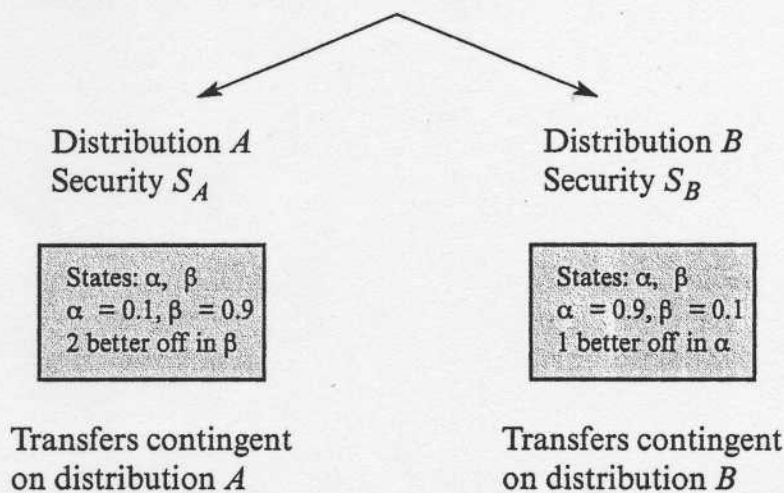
Distribution $A$
Security $S_A$

States: $\alpha$, $\beta$
$\alpha = 0.1, \beta = 0.9$
2 better off in $\beta$

Transfers contingent on distribution $A$

Distribution $B$
Security $S_B$

States: $\alpha$, $\beta$
$\alpha = 0.9, \beta = 0.1$
1 better off in $\alpha$

Transfers contingent on distribution $B$